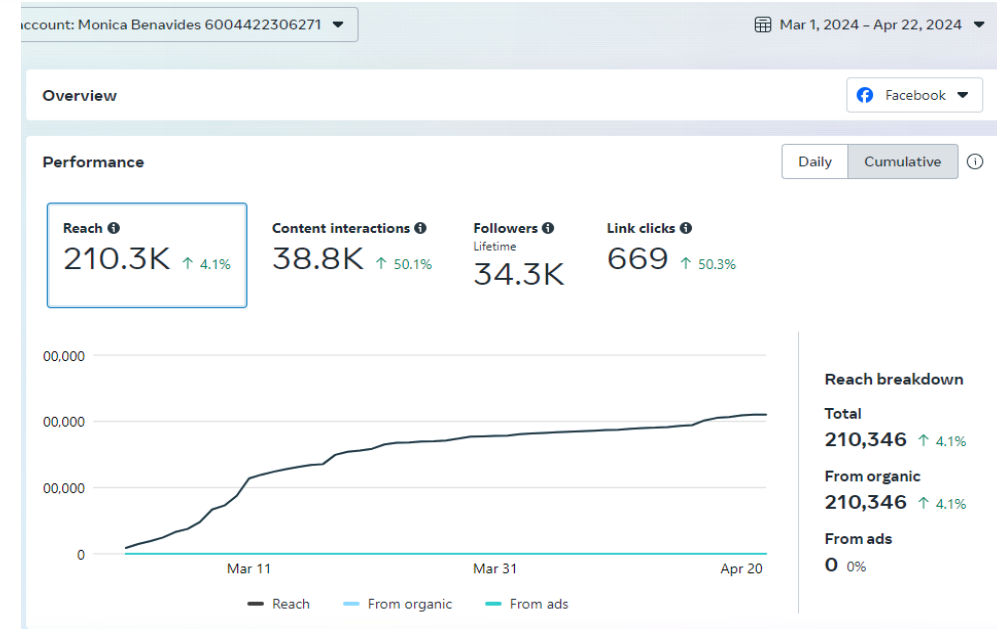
ccount: Monica Benavides 6004422306271

Mar 1, 2024 – Apr 22, 2024

Overview

Facebook

Performance

Daily | Cumulative

Reach
210.3K ↑ 4.1%

Content interactions
38.8K ↑ 50.1%

Followers
Lifetime
34.3K

Link clicks
669 ↑ 50.3%

00,000
00,000
00,000
0

Mar 11
Mar 31
Apr 20

Reach
From organic
From ads

Reach breakdown

Total
210,346 ↑ 4.1%

From organic
210,346 ↑ 4.1%

From ads
0 0%